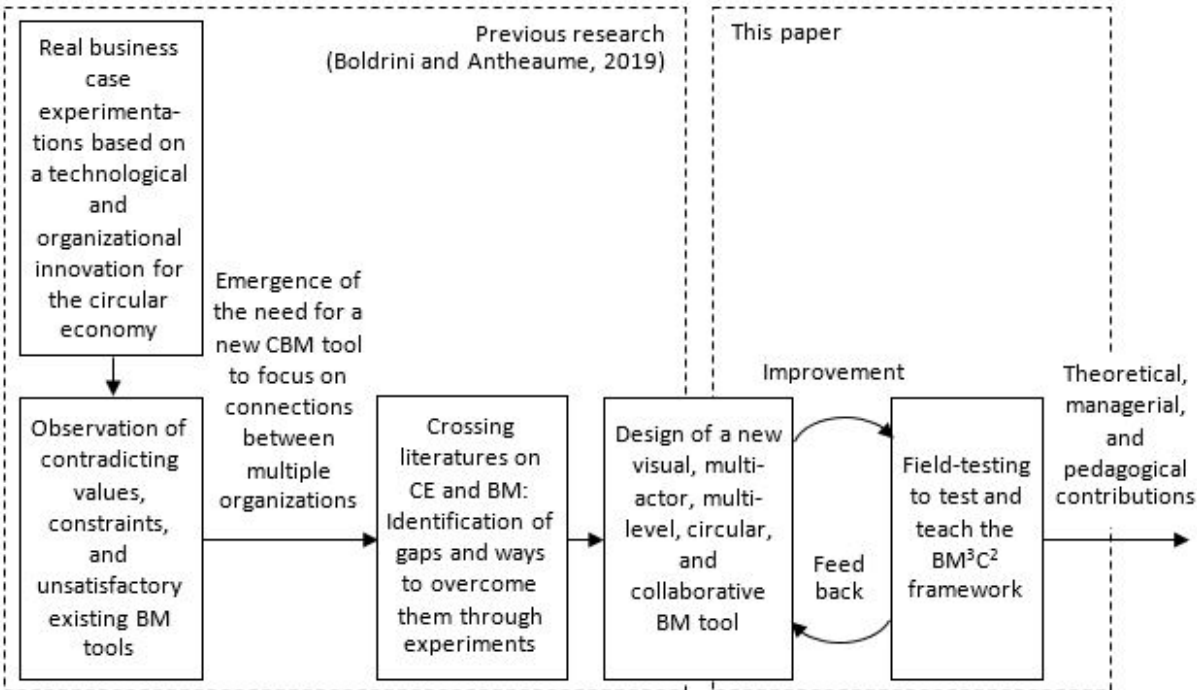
Previous research (Boldrini and Antheaume, 2019)

This paper

Real business case experimentations based on a technological and organizational innovation for the circular economy

Observation of contradicting values, constraints, and unsatisfactory existing BM tools

Emergence of the need for a new CBM tool to focus on connections between multiple organizations

Crossing literatures on CE and BM: Identification of gaps and ways to overcome them through experiments

Design of a new visual, multi-actor, multi-level, circular, and collaborative BM tool

Improvement

Feed back

Field-testing to test and teach the BM$^3$C$^2$ framework

Theoretical, managerial, and pedagogical contributions